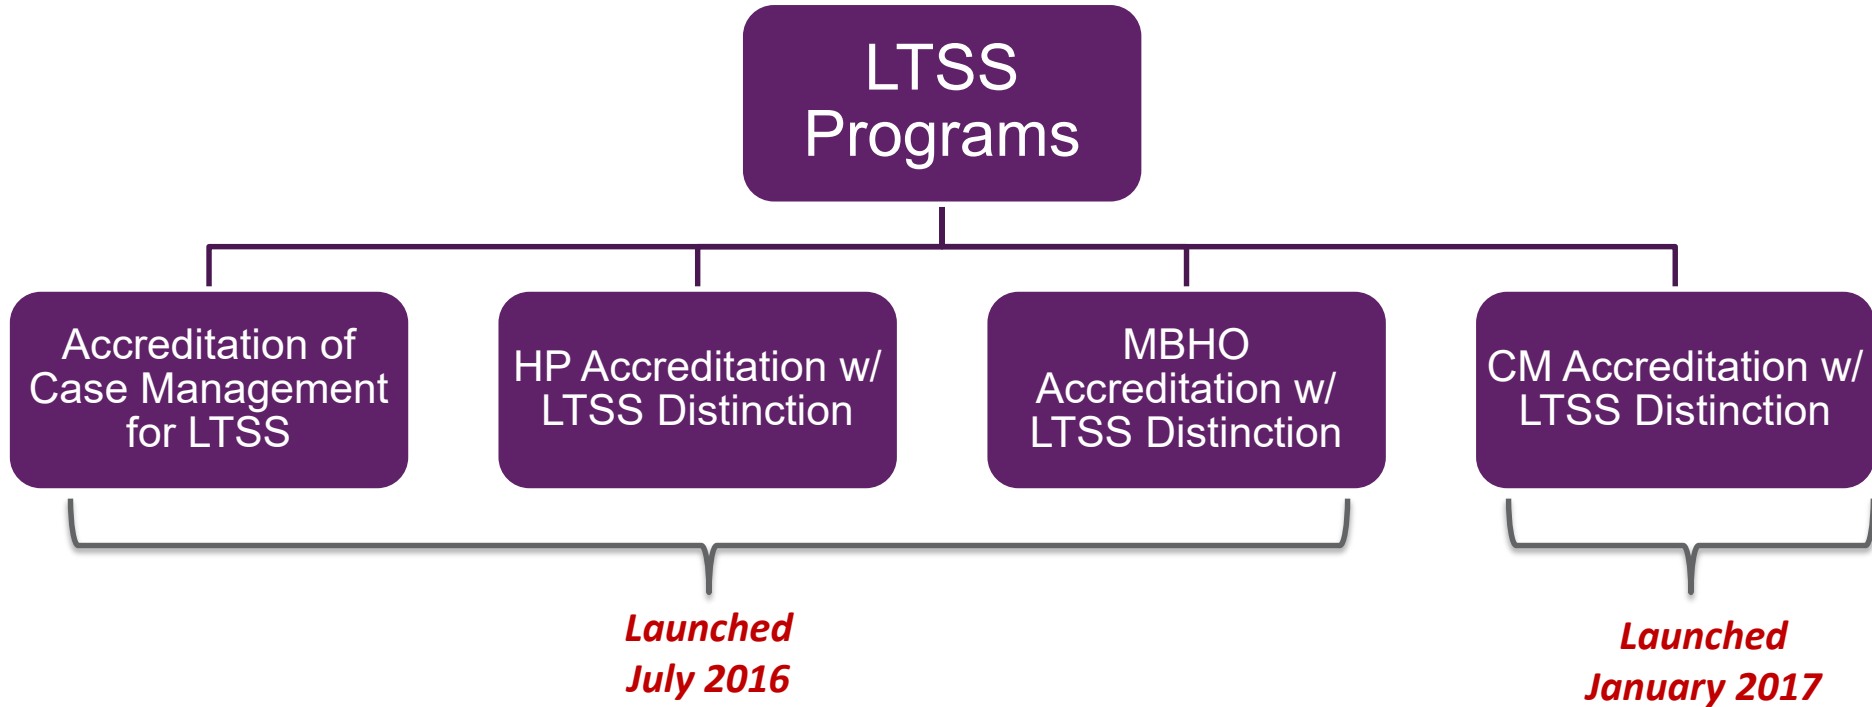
LTSS Programs

Accreditation of Case Management for LTSS

HP Accreditation w/ LTSS Distinction

MBHO Accreditation w/ LTSS Distinction

CM Accreditation w/ LTSS Distinction

Launched July 2016

Launched January 2017